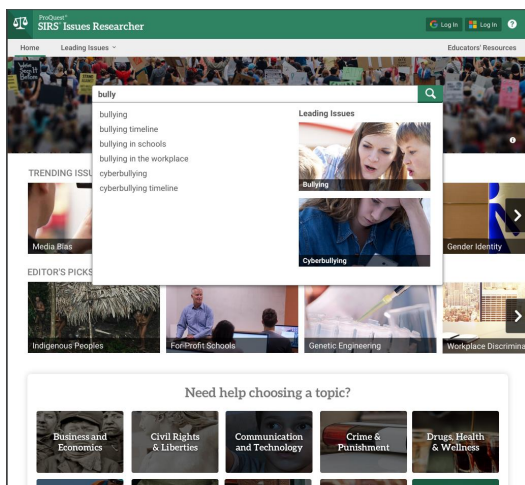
ProQuest®
SIRS® Issues Researcher

Log In | Log In | ?

Home | Leading Issues ˅ | Educators' Resources

bully

bullying
bullying timeline
bullying in schools
bullying in the workplace
cyberbullying
cyberbullying timeline

Leading Issues
Bullying
Cyberbullying

TRENDING ISSU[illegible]
Media Bias
Gender Identity

EDITOR'S PICKS
Indigenous Peoples
For-Profit Schools
Genetic Engineering
Workplace Discrimina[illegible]

Need help choosing a topic?

Business and Economics
Civil Rights & Liberties
Communication and Technology
Crime & Punishment
Drugs, Health & Wellness